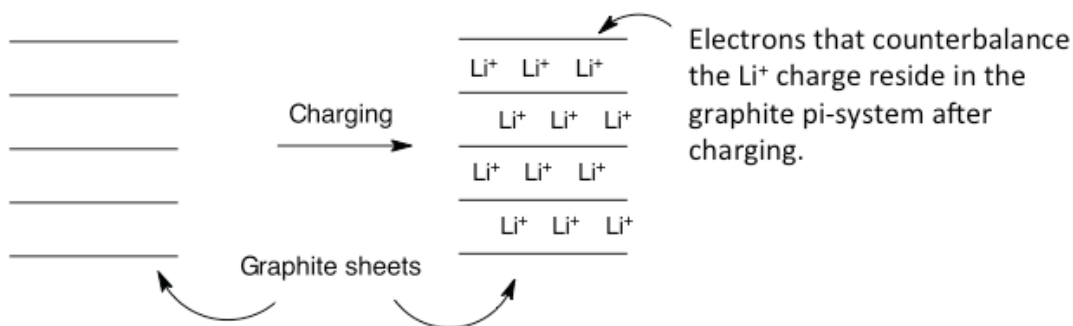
Charging

Li$^+$ Li$^+$ Li$^+$

Li$^+$ Li$^+$ Li$^+$

Li$^+$ Li$^+$ Li$^+$

Li$^+$ Li$^+$ Li$^+$

Electrons that counterbalance the Li$^+$ charge reside in the graphite pi-system after charging.

Graphite sheets